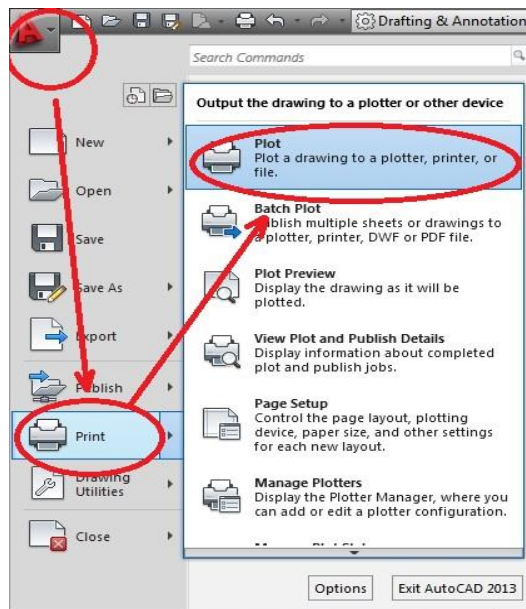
Drafting & Annotation

Search Commands

New

Open

Save

Save As

Export

Publish

Print

Drawing Utilities

Close

Output the drawing to a plotter or other device

Plot
Plot a drawing to a plotter, printer, or file.

Batch Plot
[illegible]blish multiple sheets or drawings to a plotter, printer, DWF or PDF file.

Plot Preview
Display the drawing as it will be plotted.

View Plot and Publish Details
Display information about completed plot and publish jobs.

Page Setup
Control the page layout, plotting device, paper size, and other settings for each new layout.

Manage Plotters
Display the Plotter Manager, where you can add or edit a plotter configuration.

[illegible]

Options

Exit AutoCAD 2013